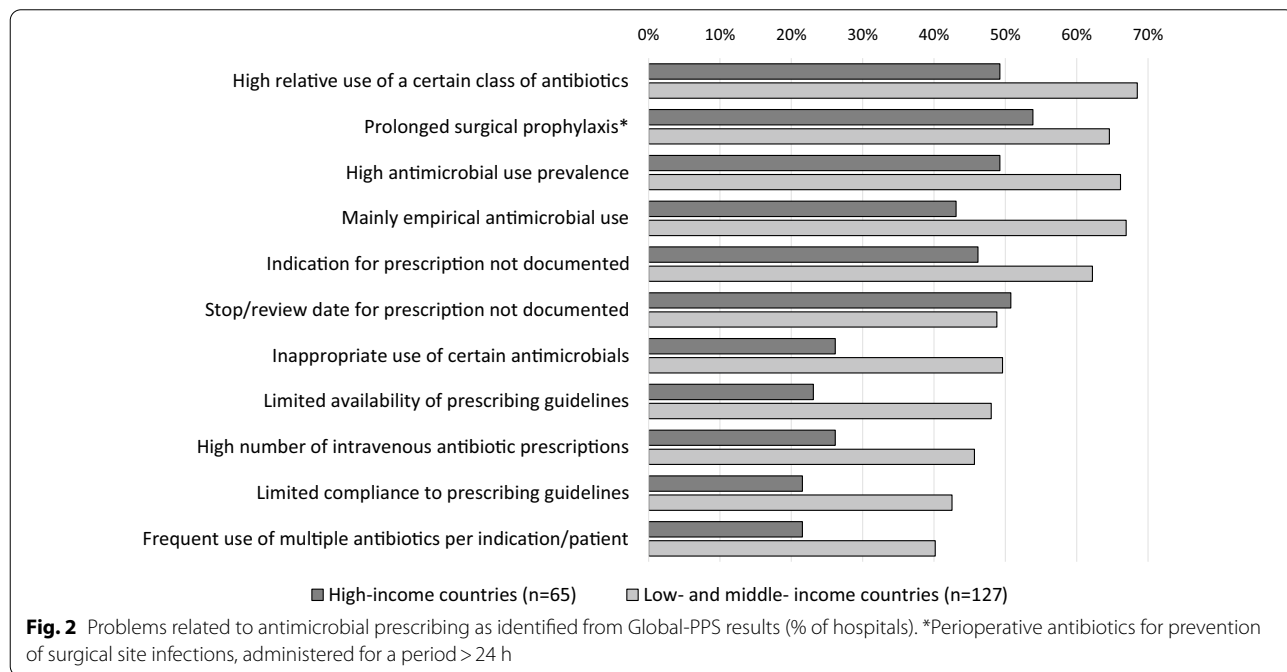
0% 10% 20% 30% 40% 50% 60% 70%

High relative use of a certain class of antibiotics

Prolonged surgical prophylaxis*

High antimicrobial use prevalence

Mainly empirical antimicrobial use

Indication for prescription not documented

Stop/review date for prescription not documented

Inappropriate use of certain antimicrobials

Limited availability of prescribing guidelines

High number of intravenous antibiotic prescriptions

Limited compliance to prescribing guidelines

Frequent use of multiple antibiotics per indication/patient

High-income countries (n=65) Low- and middle- income countries (n=127)

**Fig. 2** Problems related to antimicrobial prescribing as identified from Global-PPS results (% of hospitals). *Perioperative antibiotics for prevention of surgical site infections, administered for a period > 24 h